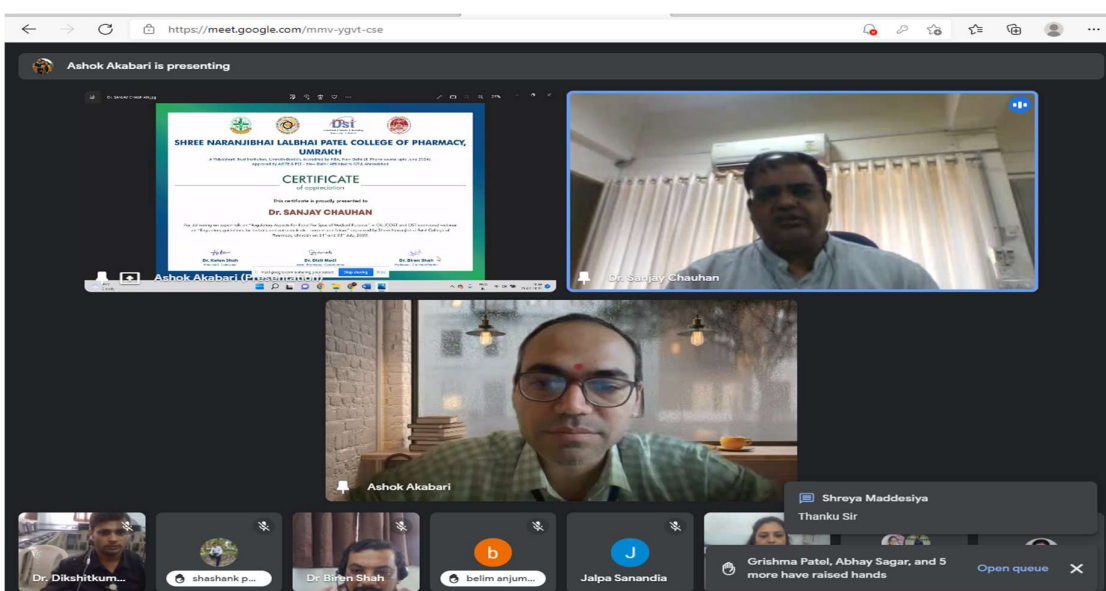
https://meet.google.com/mmv-ygvt-cse

Ashok Akabari is presenting

SHREE NARANJIBHAI LALBHAI PATEL COLLEGE OF PHARMACY, UMRAKH

CERTIFICATE
of appreciation

This certificate is proudly presented to

Dr. SANJAY CHAUHAN

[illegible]

Dr. Ketan Shah
Dr. Dilesh Modi
Dr. Biren Shah

Ashok Akabari (Presentation)

Dr. Sanjay Chauhan

Ashok Akabari

Shreya Maddesiya
Thanku Sir

Dr. Dikshitkum...
shashank p...
Dr Biren Shah
b
belim anjum...
J
Jalpa Sanandia

Grishma Patel, Abhay Sagar, and 5 more have raised hands
Open queue